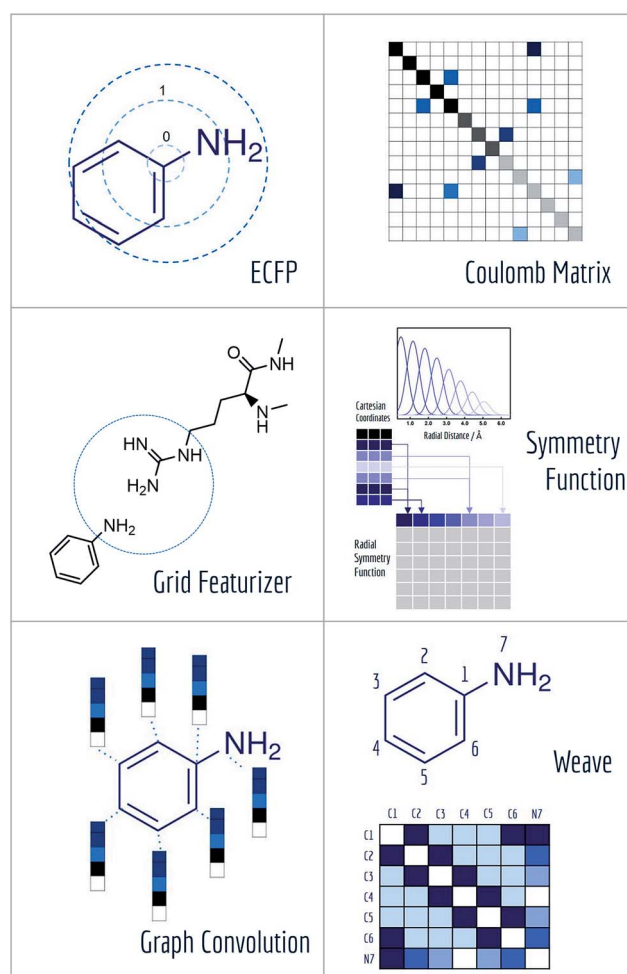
1

0

$NH_2$

ECFP

Coulomb Matrix

O

NH

N

H

HN

NH

$H_2N$

$NH_2$

Grid Featurizer

Cartesian Coordinates

1.0 2.0 3.0 4.0 5.0 6.0

Radial Distance / Å

Symmetry Function

Radial Symmetry Function

$NH_2$

Graph Convolution

7

$NH_2$

2

1

3

4

6

5

Weave

|  | C1 | C2 | C3 | C4 | C5 | C6 | N7 |
|---|---|---|---|---|---|---|---|
| C1 | | | | | | | |
| C2 | | | | | | | |
| C3 | | | | | | | |
| C4 | | | | | | | |
| C5 | | | | | | | |
| C6 | | | | | | | |
| N7 | | | | | | | |